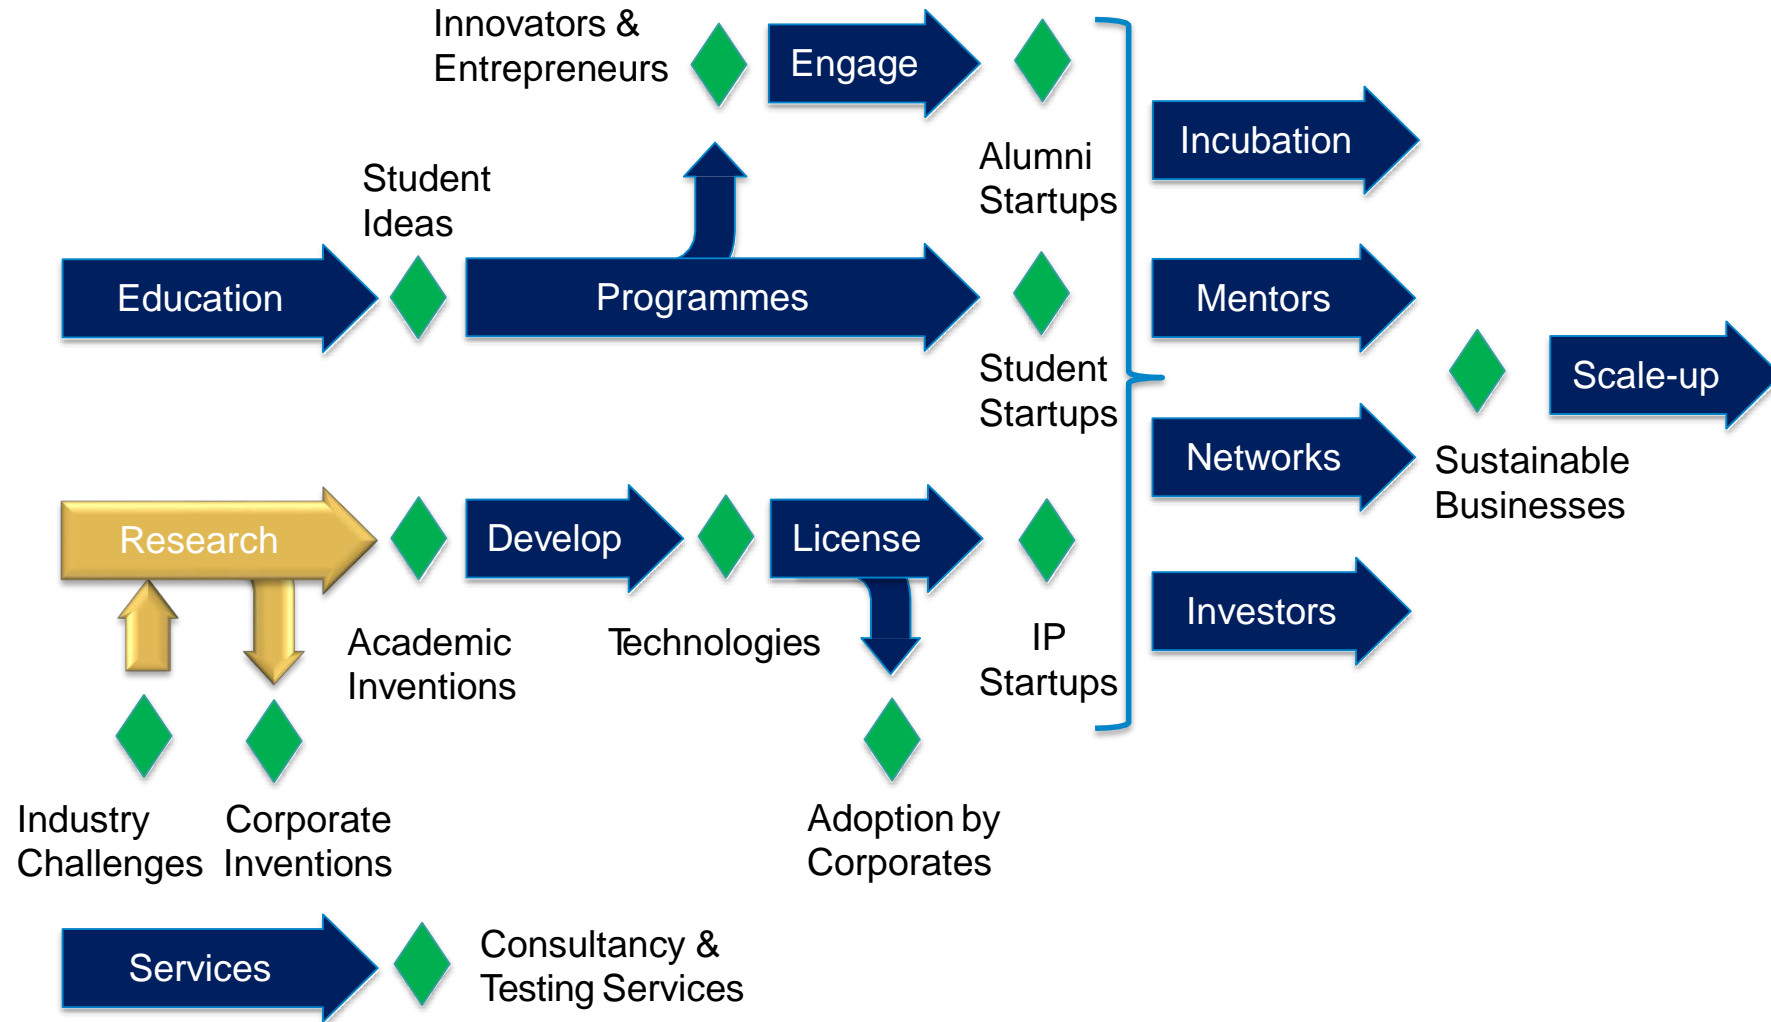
Innovators & Entrepreneurs

Engage

Alumni Startups

Incubation

Student Ideas

Education

Programmes

Mentors

Student Startups

Scale-up

Networks

Sustainable Businesses

Research

Develop

License

Academic Inventions

Technologies

IP Startups

Investors

Industry Challenges

Corporate Inventions

Adoption by Corporates

Services

Consultancy & Testing Services